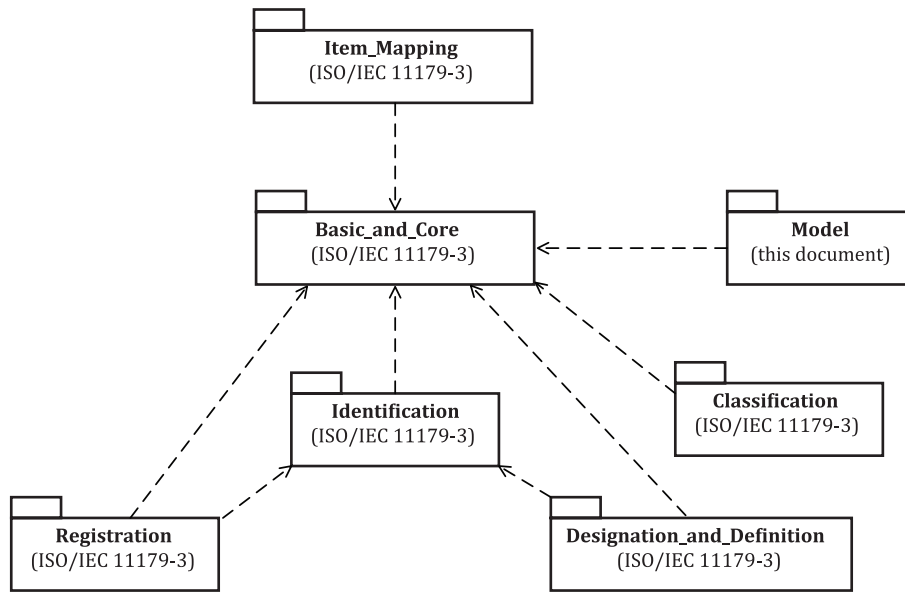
**Item_Mapping**
(ISO/IEC 11179-3)

**Basic_and_Core**
(ISO/IEC 11179-3)

**Model**
(this document)

**Identification**
(ISO/IEC 11179-3)

**Classification**
(ISO/IEC 11179-3)

**Registration**
(ISO/IEC 11179-3)

**Designation_and_Definition**
(ISO/IEC 11179-3)